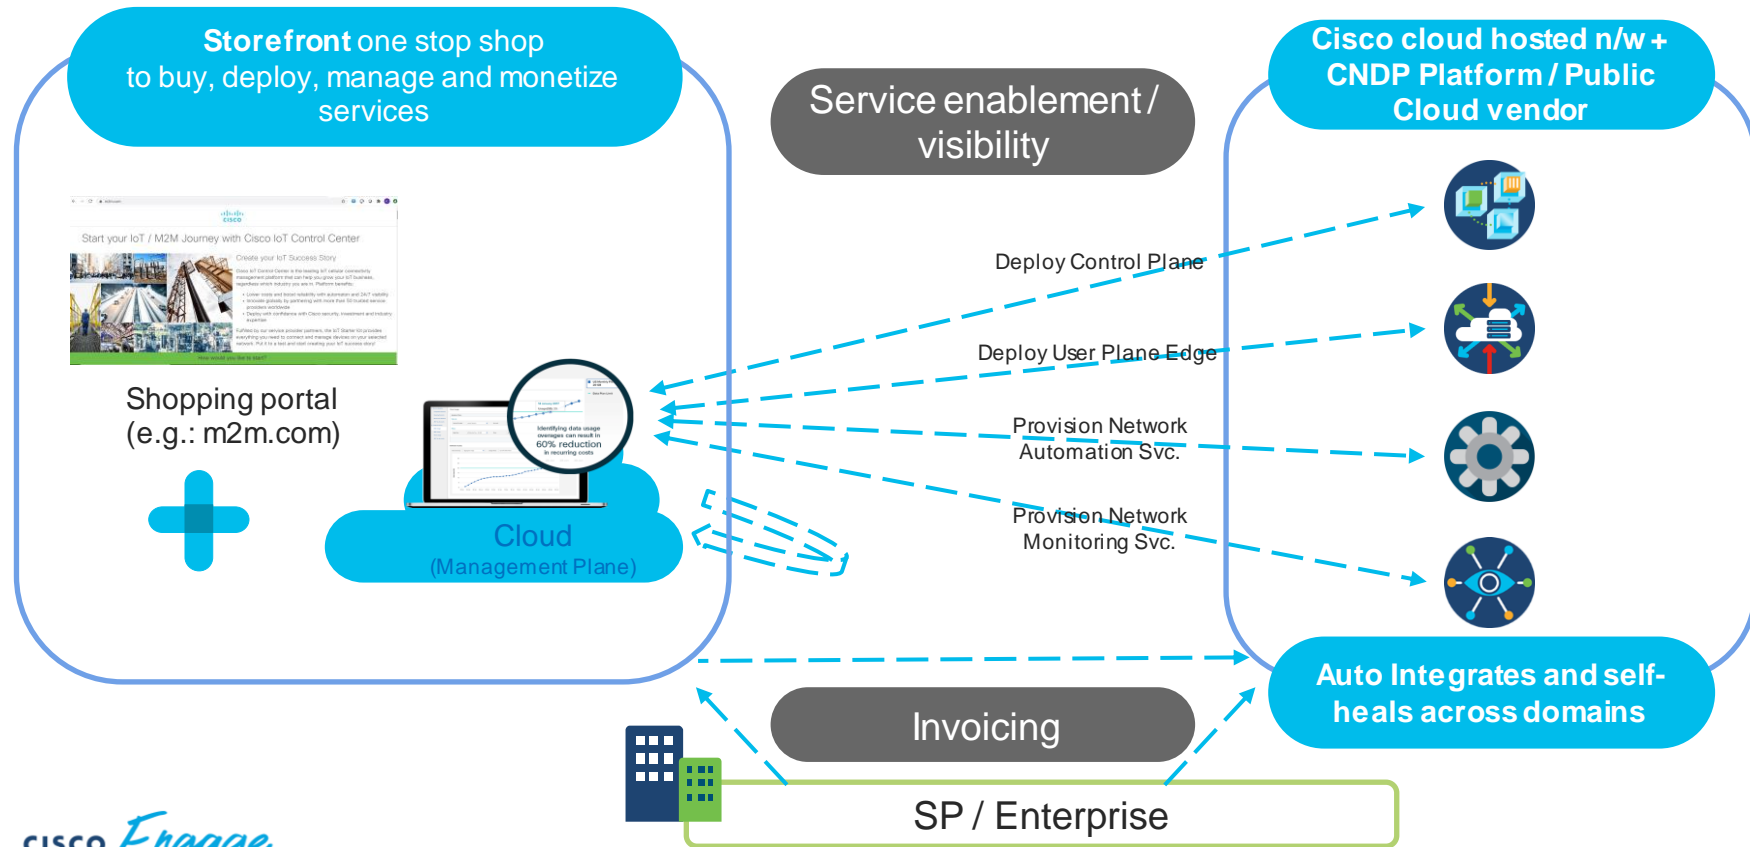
Storefront one stop shop
to buy, deploy, manage and monetize services

Service enablement / visibility

Cisco cloud hosted n/w + CNDP Platform / Public Cloud vendor

Start your IoT / M2M Journey with Cisco IoT Control Center

Create your IoT Success Story

Shopping portal
(e.g.: m2m.com)

Identifying data usage overages can result in 60% reduction in recurring costs

Cloud
(Management Plane)

Deploy Control Plane

Deploy User Plane Edge

Provision Network Automation Svc.

Provision Network Monitoring Svc.

Auto Integrates and self-heals across domains

Invoicing

SP / Enterprise

cisco Engage